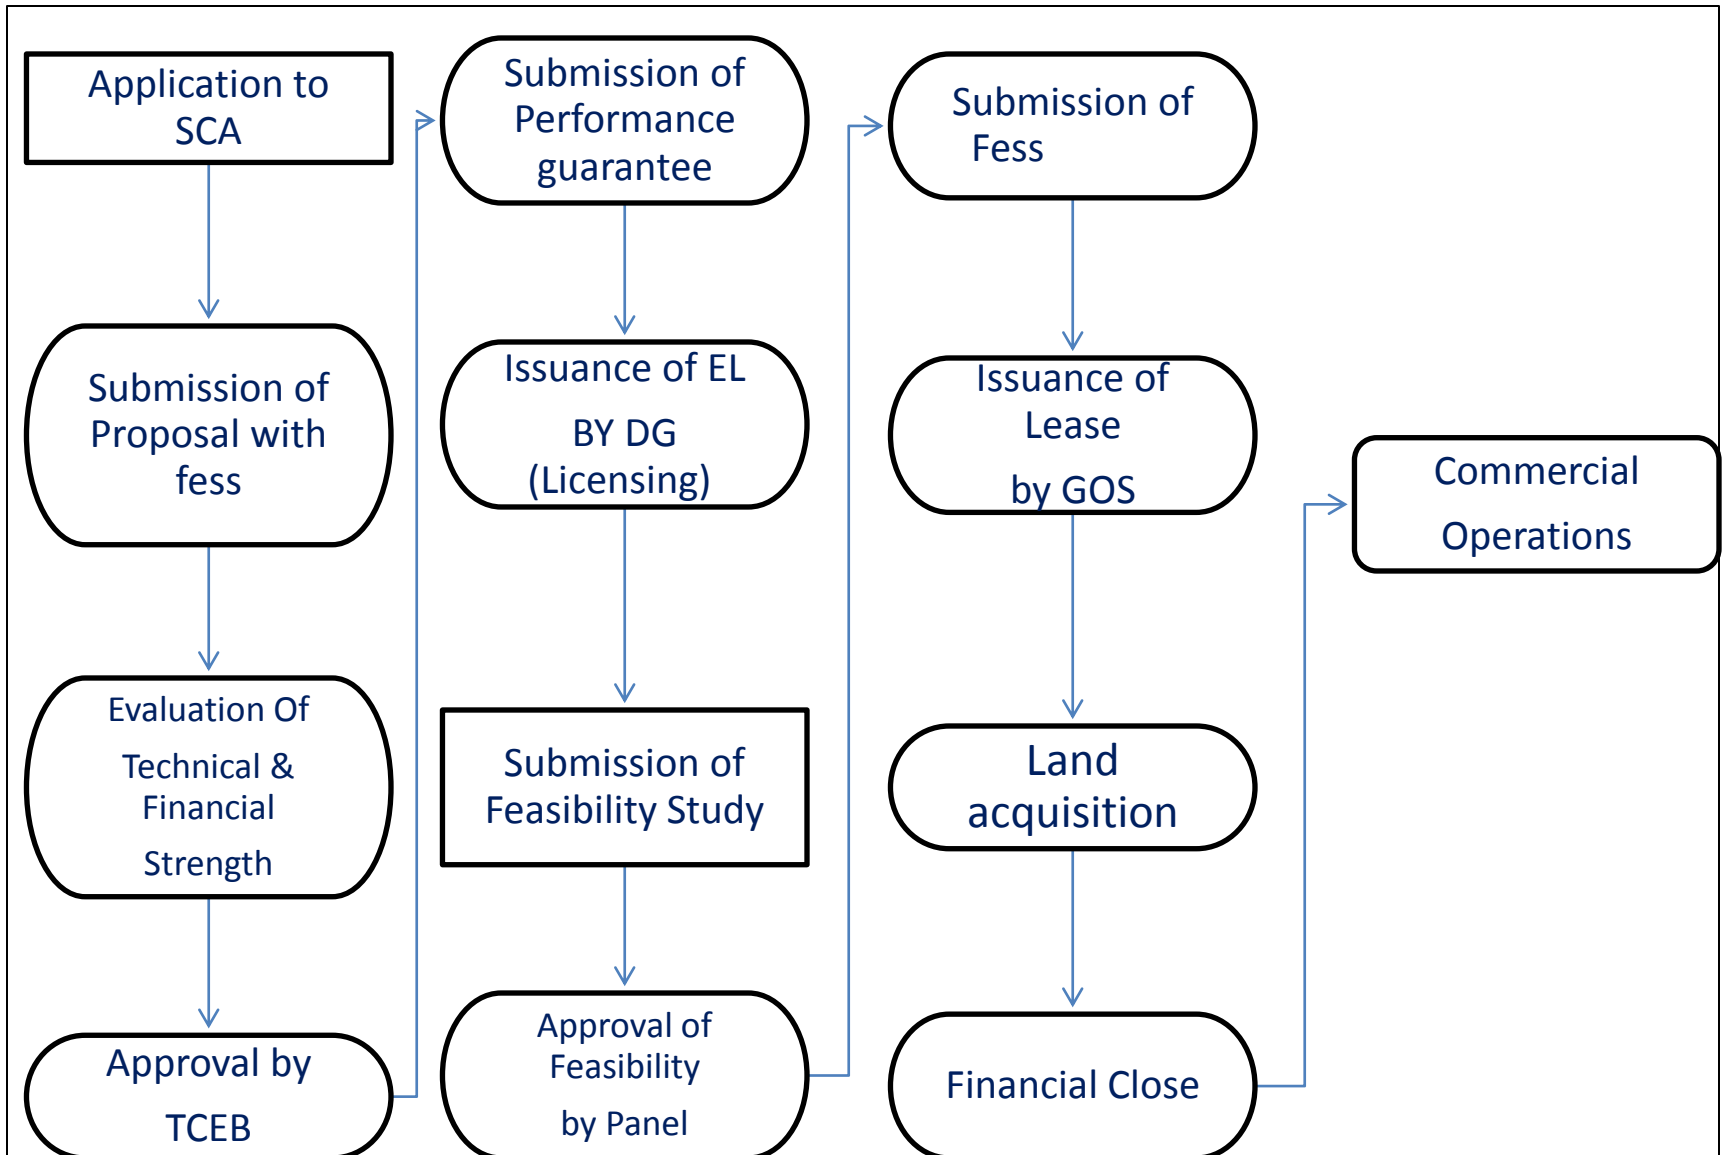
Application to SCA

Submission of Proposal with fess

Evaluation Of Technical & Financial Strength

Approval by TCEB

Submission of Performance guarantee

Issuance of EL BY DG (Licensing)

Submission of Feasibility Study

Approval of Feasibility by Panel

Submission of Fess

Issuance of Lease by GOS

Land acquisition

Financial Close

Commercial Operations